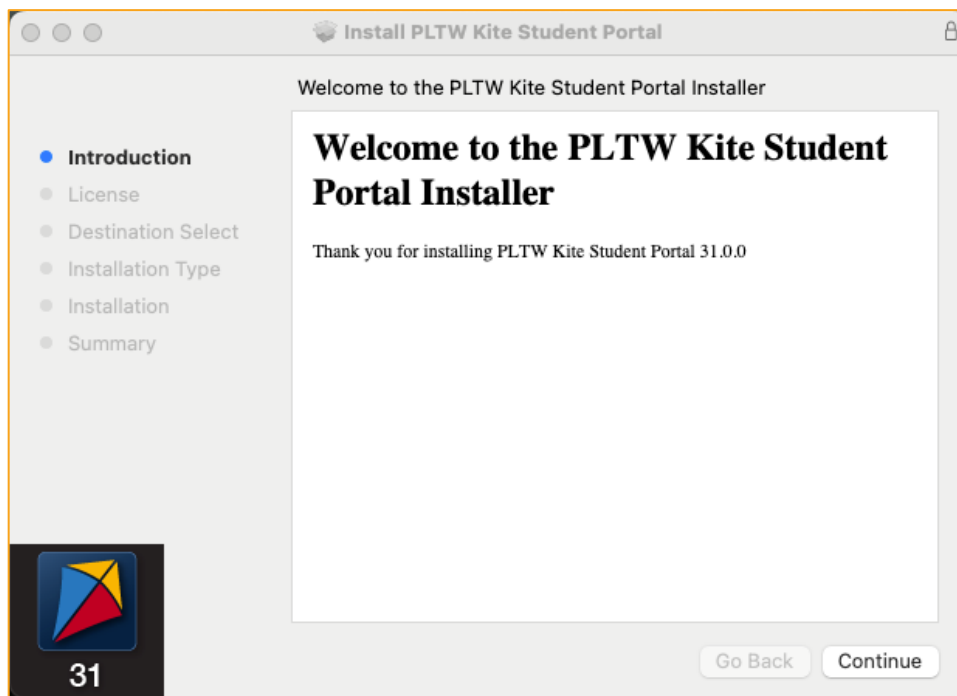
Install PLTW Kite Student Portal

Welcome to the PLTW Kite Student Portal Installer

Introduction
License
Destination Select
Installation Type
Installation
Summary

Welcome to the PLTW Kite Student Portal Installer

Thank you for installing PLTW Kite Student Portal 31.0.0

31

Go Back
Continue